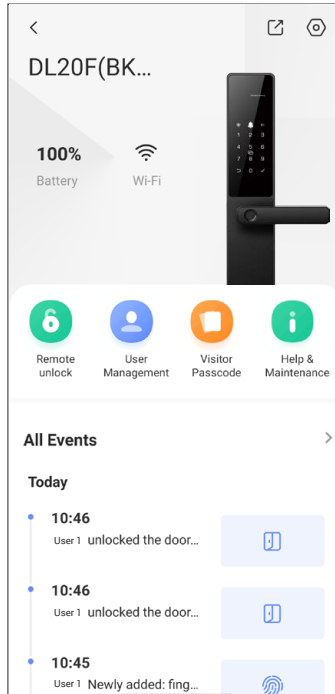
DL20F(BK...

100%
Battery

Wi-Fi

Remote unlock

User Management

Visitor Passcode

Help & Maintenance

All Events

Today

10:46
User 1 unlocked the door...

10:46
User 1 unlocked the door...

10:45
User 1 Newly added: fing...